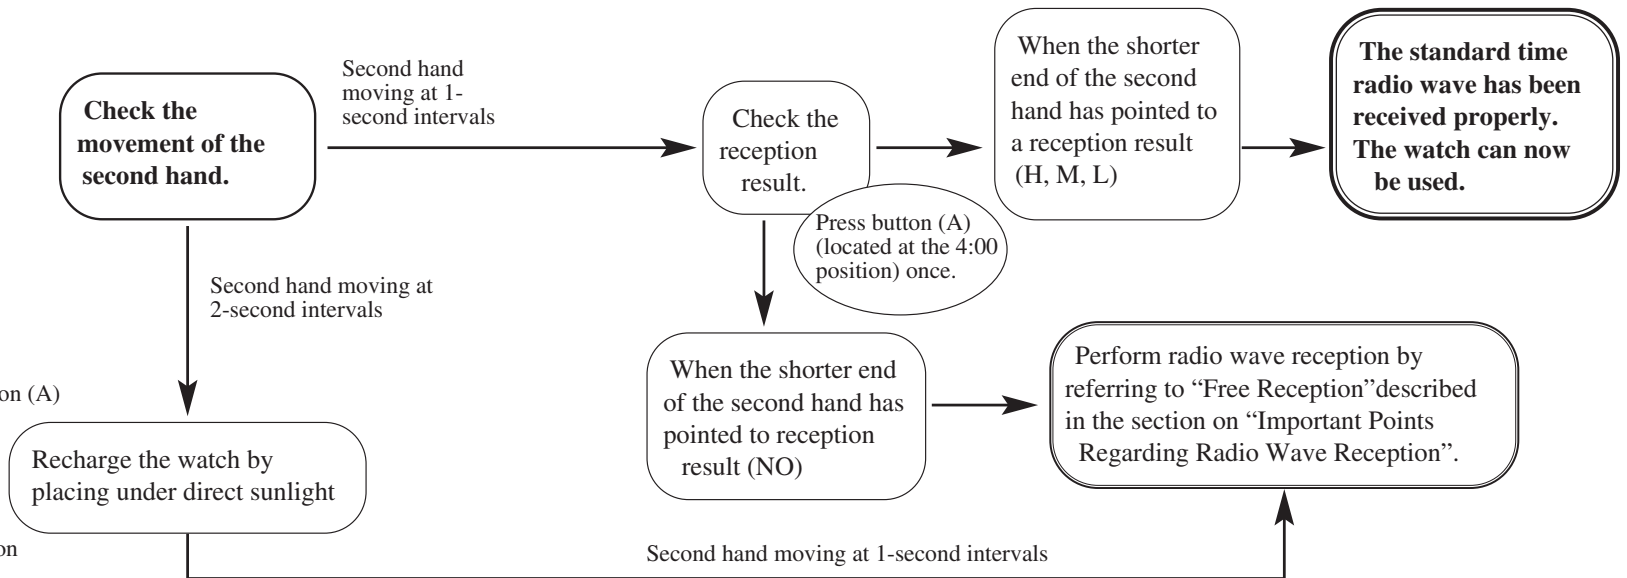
Check the movement of the second hand.

Second hand moving at 1-second intervals

Check the reception result.

When the shorter end of the second hand has pointed to a reception result (H, M, L)

The standard time radio wave has been received properly. The watch can now be used.

Press button (A) (located at the 4:00 position) once.

Second hand moving at 2-second intervals

on (A)

When the shorter end of the second hand has pointed to reception result (NO)

Perform radio wave reception by referring to “Free Reception”described in the section on “Important Points Regarding Radio Wave Reception”.

Recharge the watch by placing under direct sunlight

on

Second hand moving at 1-second intervals